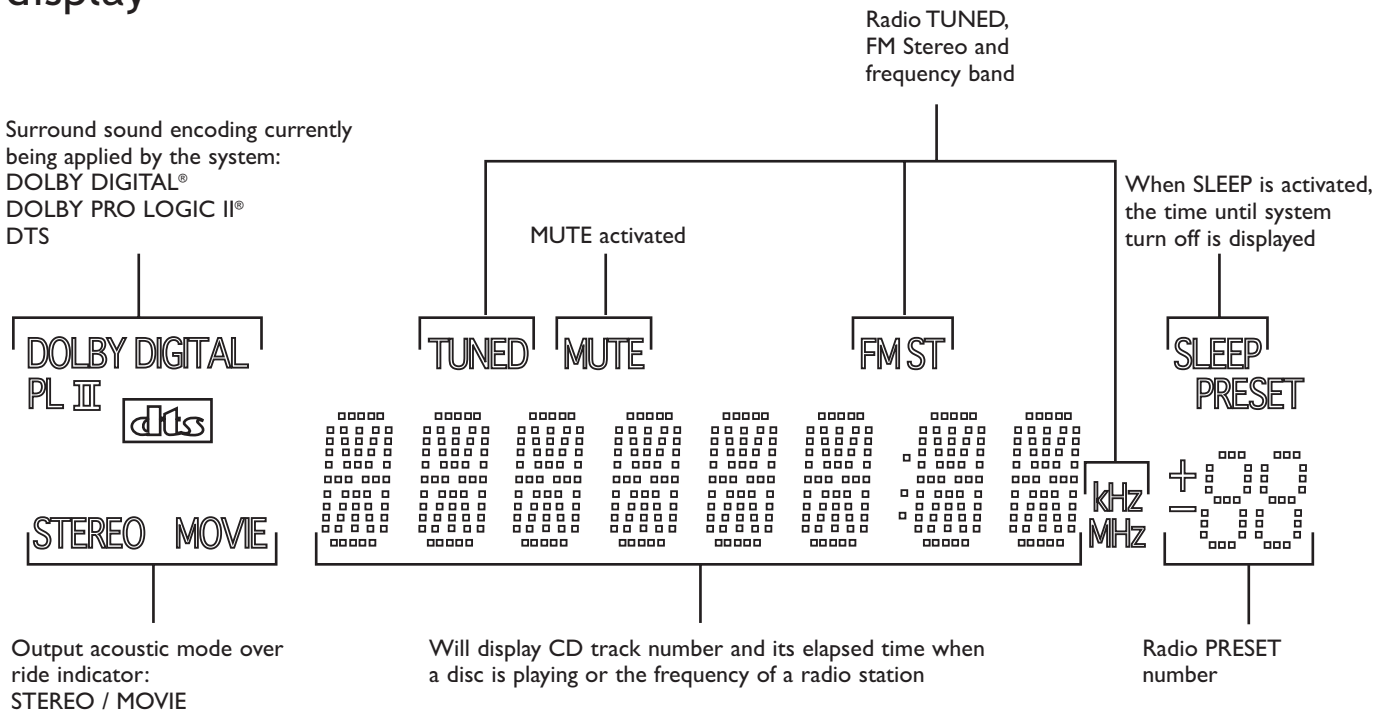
display

Radio TUNED, FM Stereo and frequency band

Surround sound encoding currently being applied by the system:
DOLBY DIGITAL®
DOLBY PRO LOGIC II®
DTS

MUTE activated

When SLEEP is activated, the time until system turn off is displayed

DOLBY DIGITAL
PL II
dts

TUNED MUTE

FM ST

SLEEP
PRESET

kHz
MHz

+
−

STEREO MOVIE

Output acoustic mode over ride indicator:
STEREO / MOVIE

Will display CD track number and its elapsed time when a disc is playing or the frequency of a radio station

Radio PRESET number